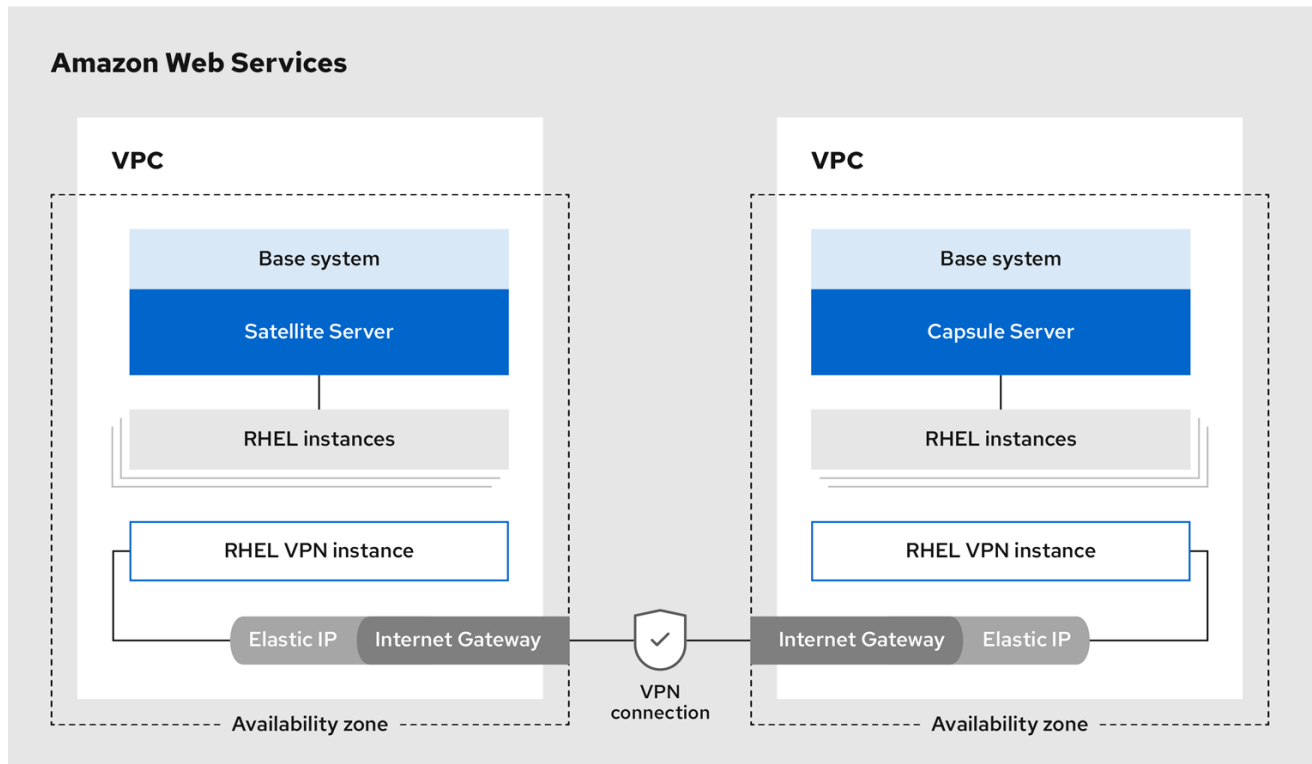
Amazon Web Services

VPC

Base system

Satellite Server

RHEL instances

RHEL VPN instance

Elastic IP

Internet Gateway

Availability zone

VPN connection

VPC

Base system

Capsule Server

RHEL instances

RHEL VPN instance

Internet Gateway

Elastic IP

Availability zone